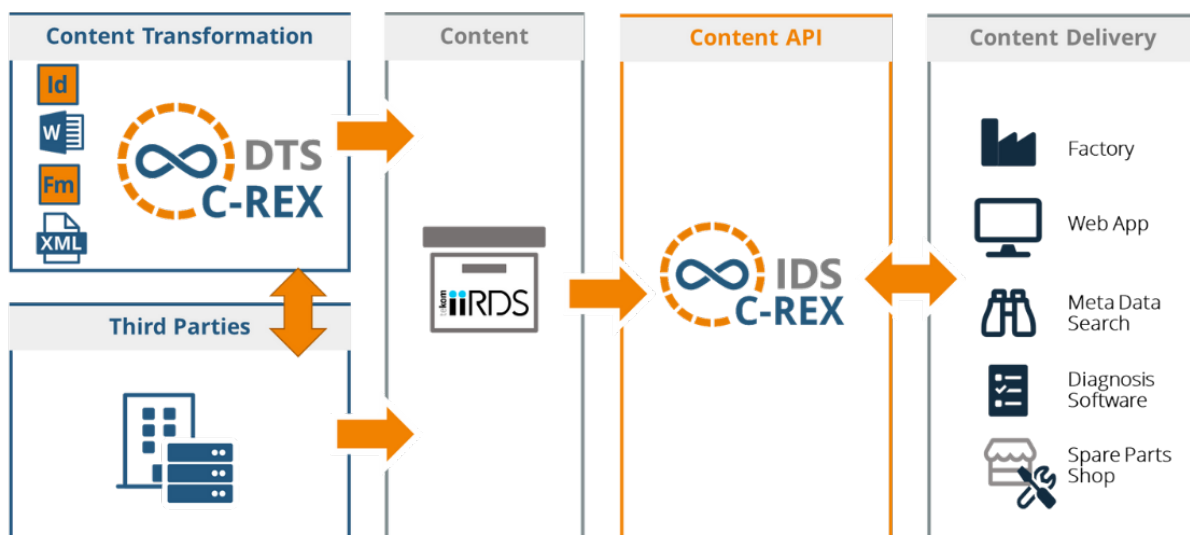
Content Transformation

Id

W

Fm

XML

DTS
C-REX

Third Parties

Content

tekom iiRDS

Content API

IDS
C-REX

Content Delivery

Factory

Web App

Meta Data Search

Diagnosis Software

Spare Parts Shop